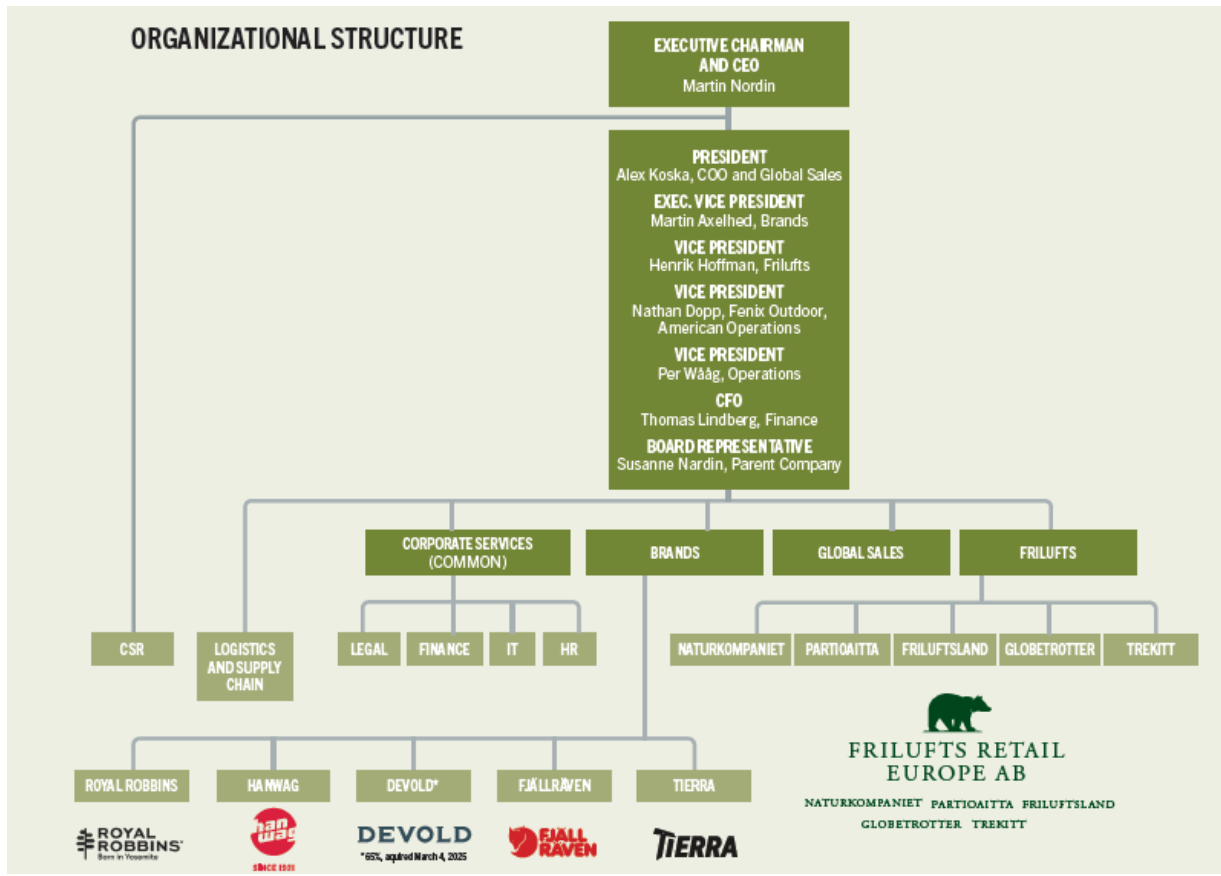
ORGANIZATIONAL STRUCTURE

EXECUTIVE CHAIRMAN AND CEO
Martin Nordin

PRESIDENT
Alex Koska, COO and Global Sales
EXEC. VICE PRESIDENT
Martin Axelhed, Brands
VICE PRESIDENT
Henrik Hoffman, Frilufts
VICE PRESIDENT
Nathan Dopp, Fenix Outdoor, American Operations
VICE PRESIDENT
Per Wååg, Operations
CFO
Thomas Lindberg, Finance
BOARD REPRESENTATIVE
Susanne Nordin, Parent Company

CORPORATE SERVICES (COMMON)
BRANDS
GLOBAL SALES
FRILUFTS

CSR
LOGISTICS AND SUPPLY CHAIN
LEGAL
FINANCE
IT
HR

NATURKOMPANIET
PARTIOAITTA
FRILUFTSLAND
GLOBETROTTER
TREKITT

FRILUFTS RETAIL EUROPE AB
NATURKOMPANIET PARTIOAITTA FRILUFTSLAND GLOBETROTTER TREKITT

ROYAL ROBBINS
HANWAG
DEVOLD*
FJÄLLRÄVEN
TIERRA

ROYAL ROBBINS Born in Yosemite
han wag SINCE 1921
DEVOLD
*65%, aquired March 4, 2025
FJÄLLRÄVEN
TIERRA